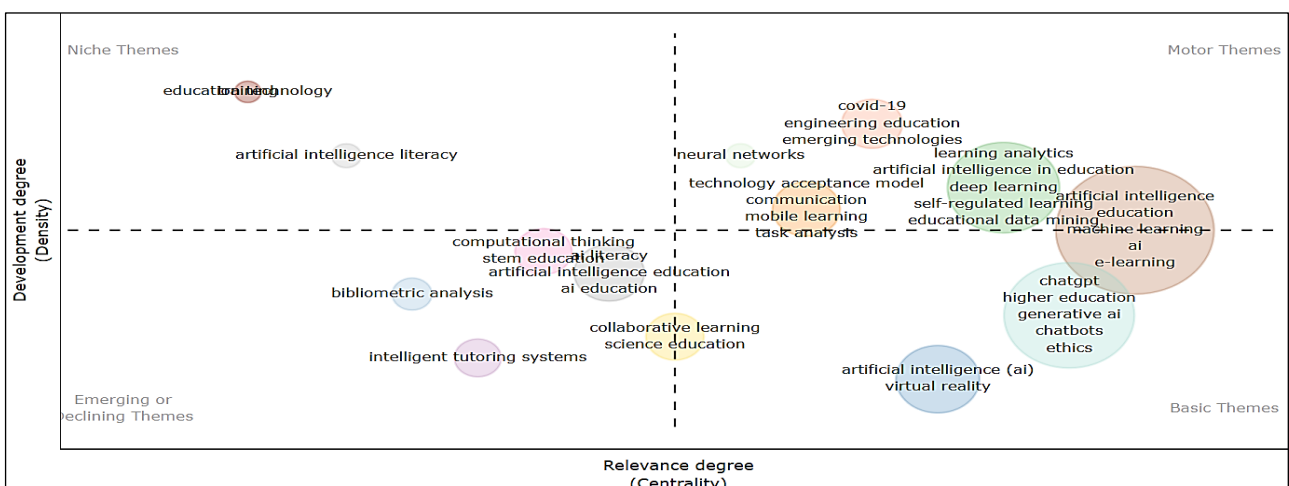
Niche Themes

Motor Themes

education technology
training

artificial intelligence literacy

covid-19
engineering education
emerging technologies

neural networks

learning analytics
artificial intelligence in education
deep learning
self-regulated learning
educational data mining

technology acceptance model
communication
mobile learning
task analysis

artificial intelligence
education
machine learning
ai
e-learning

computational thinking
stem education
ai literacy
artificial intelligence education
ai education

bibliometric analysis

chatgpt
higher education
generative ai
chatbots
ethics

collaborative learning
science education

intelligent tutoring systems

artificial intelligence (ai)
virtual reality

Emerging or
Declining Themes

Basic Themes

Development degree
(Density)

Relevance degree
(Centrality)